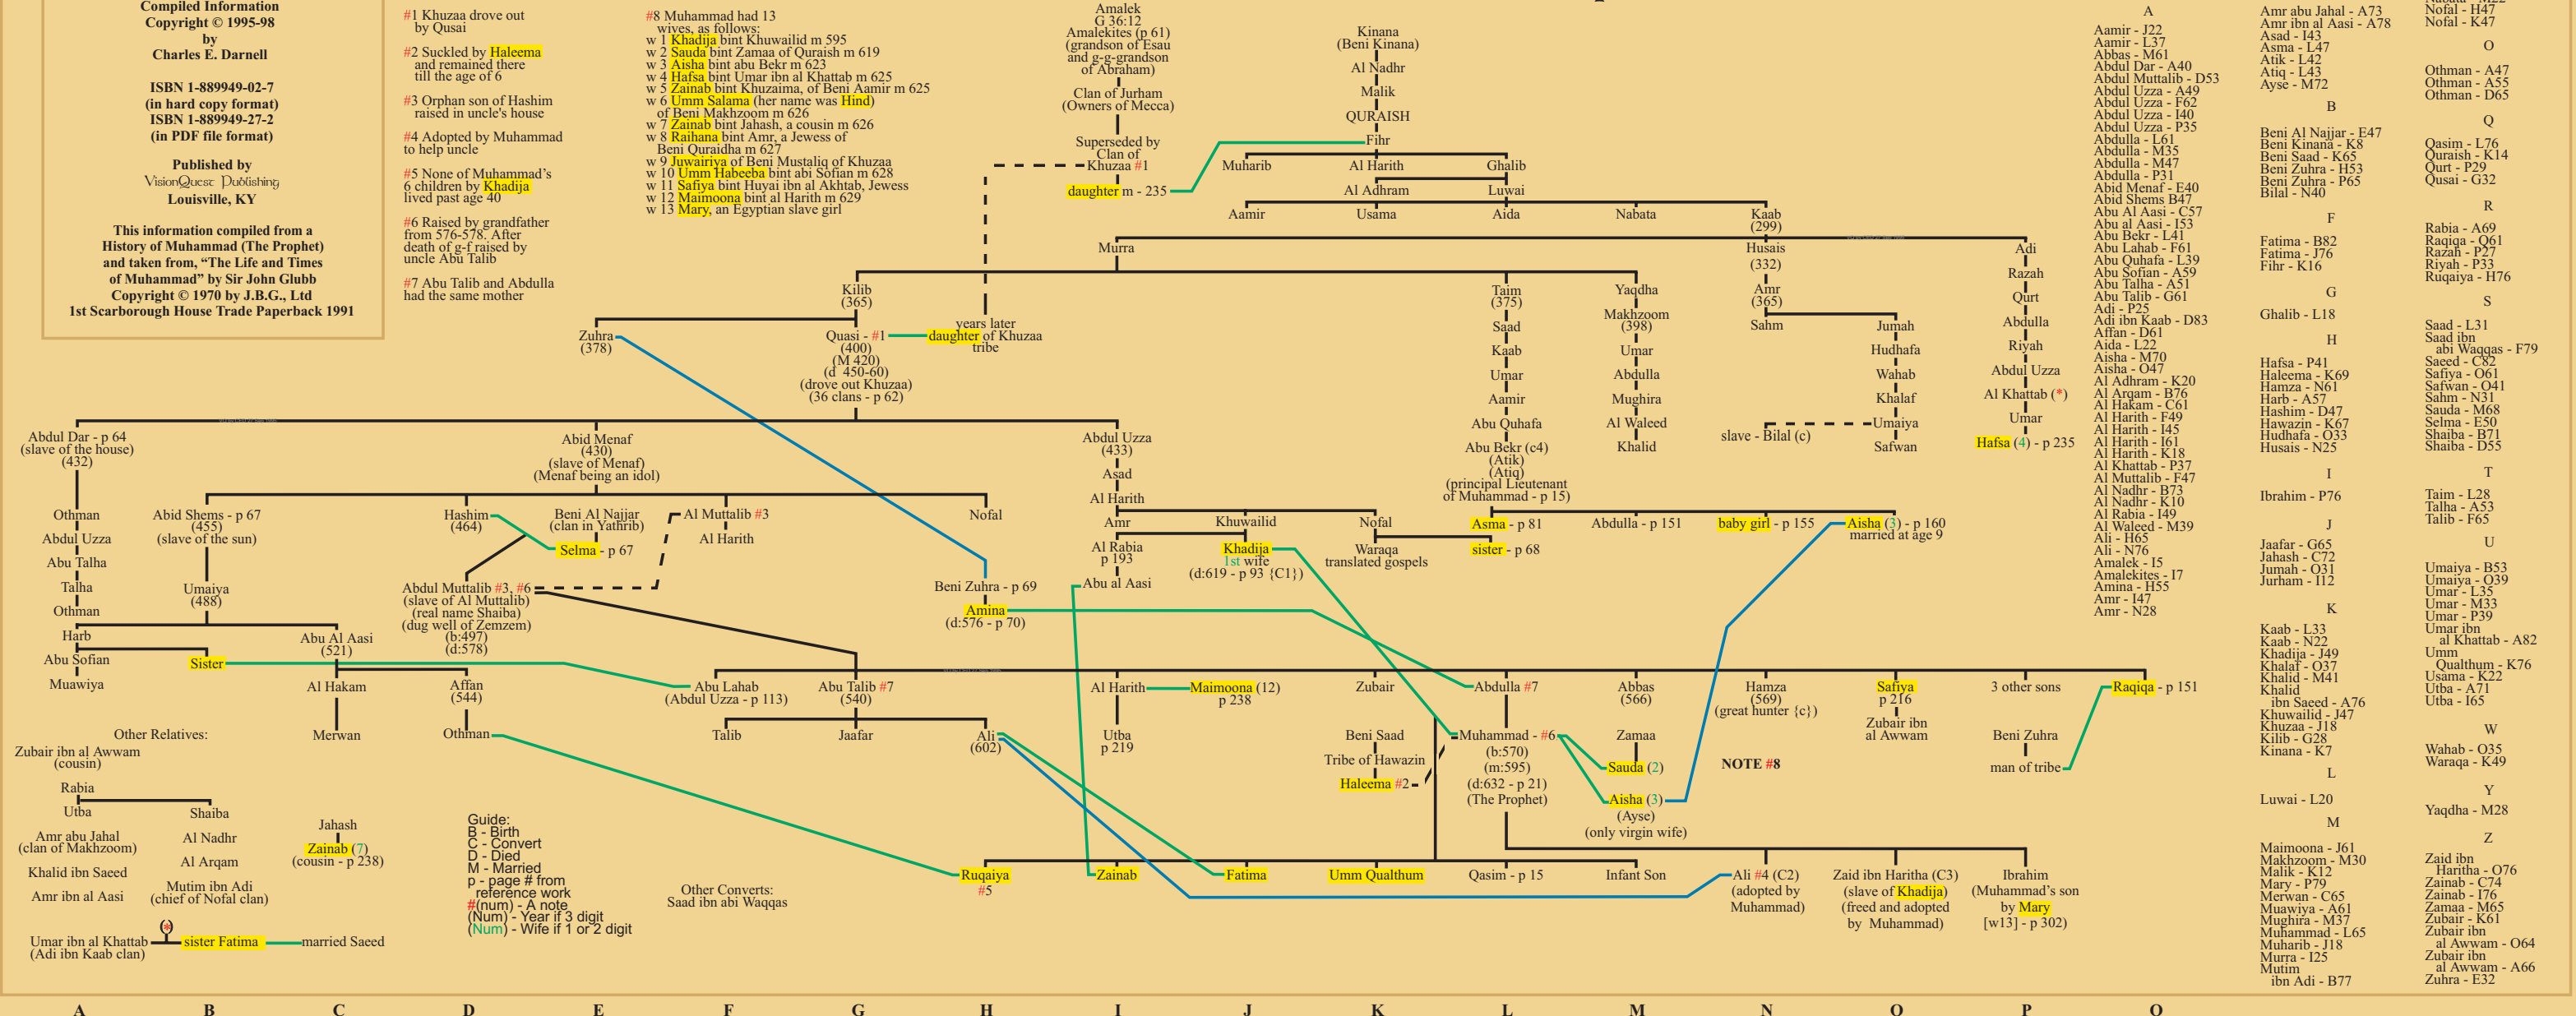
Compiled Information
Copyright © 1995-98
by
Charles E. Darnell

ISBN 1-889949-02-7
(in hard copy format)
ISBN 1-889949-27-2
(in PDF file format)

Published by
VisionQuest Publishing
Louisville, KY

This information compiled from a History of Muhammad (The Prophet) and taken from, "The Life and Times of Muhammad" by Sir John Glubb
Copyright © 1970 by J.B.G., Ltd
1st Scarborough House Trade Paperback 1991

#1 Khuzaa drove out by Qusai

#2 Suckled by Haleema and remained there till the age of 6

#3 Orphan son of Hashim raised in uncle's house

#4 Adopted by Muhammad to help uncle

#5 None of Muhammad's 6 children by Khadija lived past age 40

#6 Raised by grandfather from 576-578. After death of g-f raised by uncle Abu Talib

#7 Abu Talib and Abdulla had the same mother

#8 Muhammad had 13 wives, as follows:
w 1 Khadija bint Khuwailid m 595
w 2 Sauda bint Zamaa of Quraish m 619
w 3 Aisha bint abu Bekr m 623
w 4 Hafsa bint Umar ibn al Khattab m 625
w 5 Zainab bint Khuzaima, of Beni Aamir m 625
w 6 Umm Salama (her name was Hind) of Beni Makhzoom m 626
w 7 Zainab bint Jahash, a cousin m 626
w 8 Raihana bint Amr, a Jewess of Beni Quraidha m 627
w 9 Juwairiya of Beni Mustaliq of Khuzaa
w 10 Umm Habeeba bint abi Sofian m 628
w 11 Safiya bint Huyai ibn al Akhtab, Jewess
w 12 Maimoona bint al Harith m 629
w 13 Mary, an Egyptian slave girl

Amalek
G 36:12
Amalekites (p 61)
(grandson of Esau and g-g-grandson of Abraham)

Clan of Jurham
(Owners of Mecca)

Superseded by Clan of Khuzaa #1

daughter m - 235

Kinana
(Beni Kinana)
Al Nadhr
Malik
QURAISH
Fihr
Muharib
Al Harith
Ghalib
Al Adhram
Luwai
Aamir
Usama
Aida
Nabata
Kaab
(299)
Murra
Husais
(332)
Adi
Kilib
(365)
years later
Quasi - #1
daughter of Khuzaa tribe
(400)
(M 420)
(d 450-60)
(drove out Khuzaa)
(36 clans - p 62)
Zuhra
(378)
Taim
(375)
Yaqdha
Amr
(365)
Razah
Saad
Makhzoom
(398)
Sahm
Jumah
Qurt
Kaab
Umar
Hudhafa
Abdulla
Umar
Abdulla
Wahab
Riyah
Aamir
Mughira
Khalaf
Abdul Uzza
Abu Quhafa
Al Waleed
slave - Bilal (c)
Umaiya
Al Khattab (*)
Abu Bekr (c4)
(Atik)
(Atiq)
(principal Lieutenant of Muhammad - p 15)
Khalid
Safwan
Umar
Hafsa (4) - p 235

Abdul Dar - p 64
(slave of the house)
(432)
Abid Menaf
(430)
(slave of Menaf)
(Menaf being an idol)
Abdul Uzza
(433)
Asad
Al Harith
Othman
Abid Shems - p 67
(455)
(slave of the sun)
Hashim
(464)
Beni Al Najjar
(clan in Yathrib)
Al Muttalib #3
Nofal
Amr
Khuwailid
Nofal
Asma - p 81
Abdulla - p 151
baby girl - p 155
Aisha (3) - p 160
married at age 9
Abdul Uzza
Selma - p 67
Al Harith
Al Rabia
p 193
Khadija
1st wife
(d:619 - p 93 {C1})
Waraqa
translated gospels
sister - p 68
Abu Talha
Umaiya
(488)
Abdul Muttalib #3, #6
(slave of Al Muttalib)
(real name Shaiba)
(dug well of Zemzem)
(b:497)
(d:578)
Beni Zuhra - p 69
Abu al Aasi
Talha
Othman
Amina
(d:576 - p 70)
Harb
Abu Al Aasi
(521)
Abu Sofian
Sister
Muawiya
Al Hakam
Affan
(544)
Abu Lahab
(Abdul Uzza - p 113)
Abu Talib #7
(540)
Al Harith
Maimoona (12)
p 238
Zubair
Abdulla #7
Abbas
(566)
Hamza
(569)
(great hunter {c})
Safiya
p 216
3 other sons
Raqiqa - p 151
Zubair ibn al Awwam
Merwan
Othman
Talib
Jaafar
Ali
(602)
Utba
p 219
Beni Saad
Muhammad - #6
(b:570)
(m:595)
(d:632 - p 21)
(The Prophet)
Zamaa
Beni Zuhra
Tribe of Hawazin
Sauda (2)
NOTE #8
man of tribe
Haleema #2
Aisha (3)
(Ayse)
(only virgin wife)

Other Relatives:
Zubair ibn al Awwam
(cousin)
Rabia
Utba
Shaiba
Amr abu Jahal
(clan of Makhzoom)
Al Nadhr
Khalid ibn Saeed
Al Arqam
Amr ibn al Aasi
Mutim ibn Adi
(chief of Nofal clan)
Jahash
Zainab (7)
(cousin - p 238)
Umar ibn al Khattab
(Adi ibn Kaab clan)
(*)
sister Fatima
married Saeed

Guide:
B - Birth
C - Convert
D - Died
M - Married
p - page # from reference work
#(num) - A note
(Num) - Year if 3 digit
(Num) - Wife if 1 or 2 digit

Other Converts:
Saad ibn abi Waqqas

Ruqaiya
#5
Zainab
Fatima
Umm Qualthum
Qasim - p 15
Infant Son
Ali #4 (C2)
(adopted by Muhammad)
Zaid ibn Haritha (C3)
(slave of Khadija)
(freed and adopted by Muhammad)
Ibrahim
(Muhammad's son by Mary
[w13] - p 302)

A
Aamir - J22
Aamir - L37
Abbas - M61
Abdul Dar - A40
Abdul Muttalib - D53
Abdul Uzza - A49
Abdul Uzza - F62
Abdul Uzza - I40
Abdul Uzza - P35
Abdulla - L61
Abdulla - M35
Abdulla - M47
Abdulla - P31
Abid Menaf - E40
Abid Shems B47
Abu Al Aasi - C57
Abu al Aasi - I53
Abu Bekr - L41
Abu Lahab - F61
Abu Quhafa - L39
Abu Sofian - A59
Abu Talha - A51
Abu Talib - G61
Adi - P25
Adi ibn Kaab - D83
Affan - D61
Aida - L22
Aisha - M70
Aisha - O47
Al Adhram - K20
Al Arqam - B76
Al Hakam - C61
Al Harith - F49
Al Harith - I45
Al Harith - I61
Al Harith - K18
Al Khattab - P37
Al Muttalib - F47
Al Nadhr - B73
Al Nadhr - K10
Al Rabia - I49
Al Waleed - M39
Ali - H65
Ali - N76
Amalek - I5
Amalekites - I7
Amina - H55
Amr - I47
Amr - N28

Amr abu Jahal - A73
Amr ibn al Aasi - A78
Asad - I43
Asma - L47
Atik - L42
Atiq - L43
Ayse - M72

B
Beni Al Najjar - E47
Beni Kinana - K8
Beni Saad - K65
Beni Zuhra - H53
Beni Zuhra - P65
Bilal - N40

F
Fatima - B82
Fatima - J76
Fihr - K16

G
Ghalib - L18

H
Hafsa - P41
Haleema - K69
Hamza - N61
Harb - A57
Hashim - D47
Hawazin - K67
Hudhafa - O33
Husais - N25

I
Ibrahim - P76

J
Jaafar - G65
Jahash - C72
Jumah - O31
Jurham - I12

K
Kaab - L33
Kaab - N22
Khadija - J49
Khalaf - O37
Khalid - M41
Khalid ibn Saeed - A76
Khuwailid - J47
Khuzaa - J18
Kilib - G28
Kinana - K7

L
Luwai - L20

M
Maimoona - J61
Makhzoom - M30
Malik - K12
Mary - P79
Merwan - C65
Muawiya - A61
Mughira - M37
Muhammad - L65
Muharib - J18
Murra - I25
Mutim ibn Adi - B77

Nofal - H47
Nofal - K47

O
Othman - A47
Othman - A55
Othman - D65

Q
Qasim - L76
Quraish - K14
Qurt - P29
Qusai - G32

R
Rabia - A69
Raqiqa - Q61
Razah - P27
Riyah - P33
Ruqaiya - H76

S
Saad - L31
Saad ibn abi Waqqas - F79
Saeed - C82
Safiya - O61
Safwan - O41
Sahm - N31
Sauda - M68
Selma - E51
Shaiba - B71
Shaiba - D55

T
Taim - L28
Talha - A53
Talib - F65

U
Umaiya - B53
Umaiya - O39
Umar - L35
Umar - M33
Umar - P39
Umar ibn al Khattab - A82
Umm Qualthum - K76
Usama - K22
Utba - A71
Utba - I65

W
Wahab - O35
Waraqa - K49

Y
Yaqdha - M28

Z
Zaid ibn Haritha - O76
Zainab - C74
Zainab - I76
Zamaa - M65
Zubair - K61
Zubair ibn al Awwam - O64
Zubair ibn al Awwam - A66
Zuhra - E32

A B C D E F G H I J K L M N O P Q